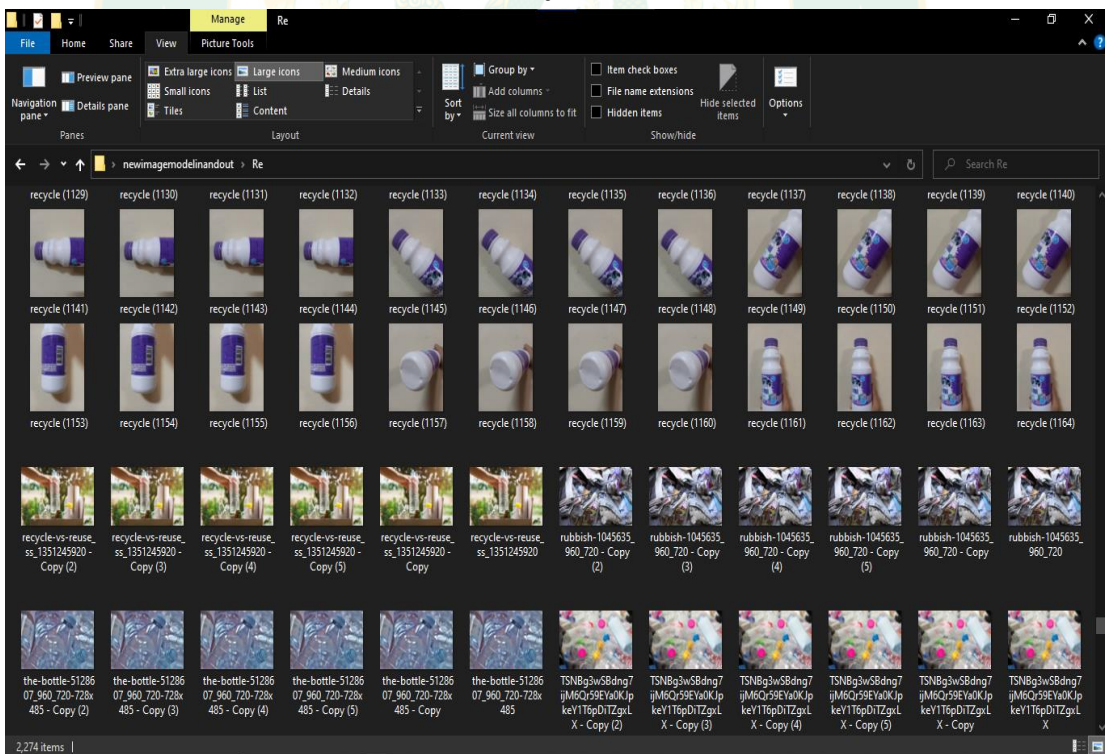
Manage Re

File Home Share View Picture Tools

Navigation pane Preview pane Details pane Panes

Extra large icons Large icons Medium icons Small icons List Details Tiles Content Layout

Sort by Group by Add columns Size all columns to fit Current view

Item check boxes File name extensions Hidden items Hide selected items Show/hide

Options

newimagemodelinandout > Re

Search Re

recycle (1129) recycle (1130) recycle (1131) recycle (1132) recycle (1133) recycle (1134) recycle (1135) recycle (1136) recycle (1137) recycle (1138) recycle (1139) recycle (1140)

recycle (1141) recycle (1142) recycle (1143) recycle (1144) recycle (1145) recycle (1146) recycle (1147) recycle (1148) recycle (1149) recycle (1150) recycle (1151) recycle (1152)

recycle (1153) recycle (1154) recycle (1155) recycle (1156) recycle (1157) recycle (1158) recycle (1159) recycle (1160) recycle (1161) recycle (1162) recycle (1163) recycle (1164)

recycle-vs-reuse_ss_1351245920 - Copy (2) recycle-vs-reuse_ss_1351245920 - Copy (3) recycle-vs-reuse_ss_1351245920 - Copy (4) recycle-vs-reuse_ss_1351245920 - Copy (5) recycle-vs-reuse_ss_1351245920 - Copy recycle-vs-reuse_ss_1351245920 rubbish-1045635_960_720 - Copy (2) rubbish-1045635_960_720 - Copy (3) rubbish-1045635_960_720 - Copy (4) rubbish-1045635_960_720 - Copy (5) rubbish-1045635_960_720 - Copy rubbish-1045635_960_720

the-bottle-5128607_960_720-728x485 - Copy (2) the-bottle-5128607_960_720-728x485 - Copy (3) the-bottle-5128607_960_720-728x485 - Copy (4) the-bottle-5128607_960_720-728x485 - Copy (5) the-bottle-5128607_960_720-728x485 - Copy the-bottle-5128607_960_720-728x485 TSNBg3wSBdng7ijM6Qr59EYa0KJpkeY1T6pDiTZgxLX - Copy (2) TSNBg3wSBdng7ijM6Qr59EYa0KJpkeY1T6pDiTZgxLX - Copy (3) TSNBg3wSBdng7ijM6Qr59EYa0KJpkeY1T6pDiTZgxLX - Copy (4) TSNBg3wSBdng7ijM6Qr59EYa0KJpkeY1T6pDiTZgxLX - Copy (5) TSNBg3wSBdng7ijM6Qr59EYa0KJpkeY1T6pDiTZgxLX - Copy TSNBg3wSBdng7ijM6Qr59EYa0KJpkeY1T6pDiTZgxLX

2,274 items